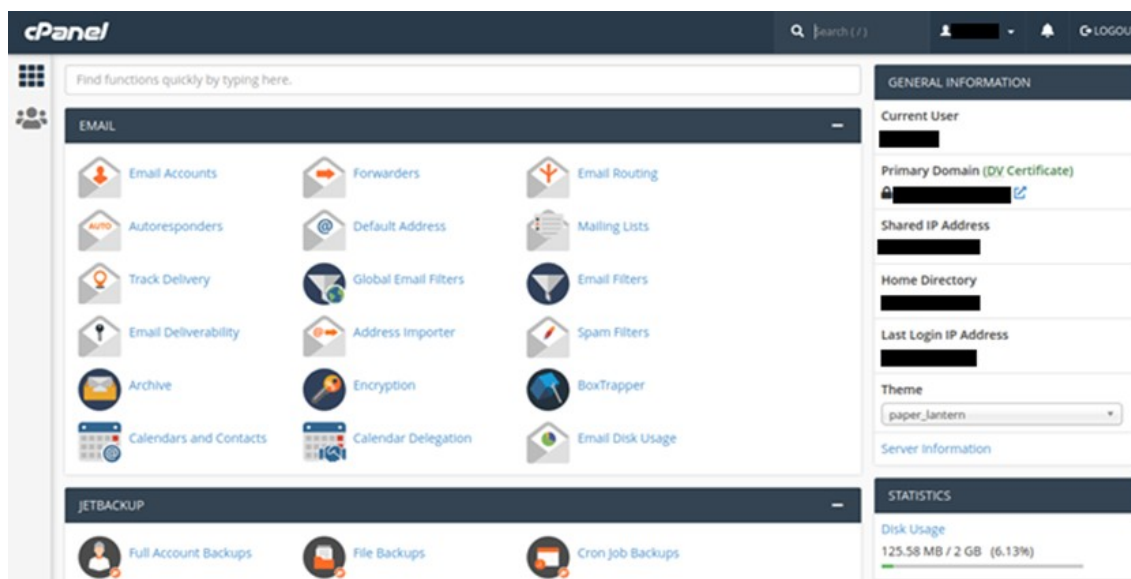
cPanel

Search ( / )

LOGOU

Find functions quickly by typing here.

EMAIL

Email Accounts
Forwarders
Email Routing
Autoresponders
Default Address
Mailing Lists
Track Delivery
Global Email Filters
Email Filters
Email Deliverability
Address Importer
Spam Filters
Archive
Encryption
BoxTrapper
Calendars and Contacts
Calendar Delegation
Email Disk Usage

JETBACKUP

Full Account Backups
File Backups
Cron Job Backups

GENERAL INFORMATION

Current User

Primary Domain (DV Certificate)

Shared IP Address

Home Directory

Last Login IP Address

Theme

paper_lantern

Server Information

STATISTICS

Disk Usage

125.58 MB / 2 GB (6.13%)